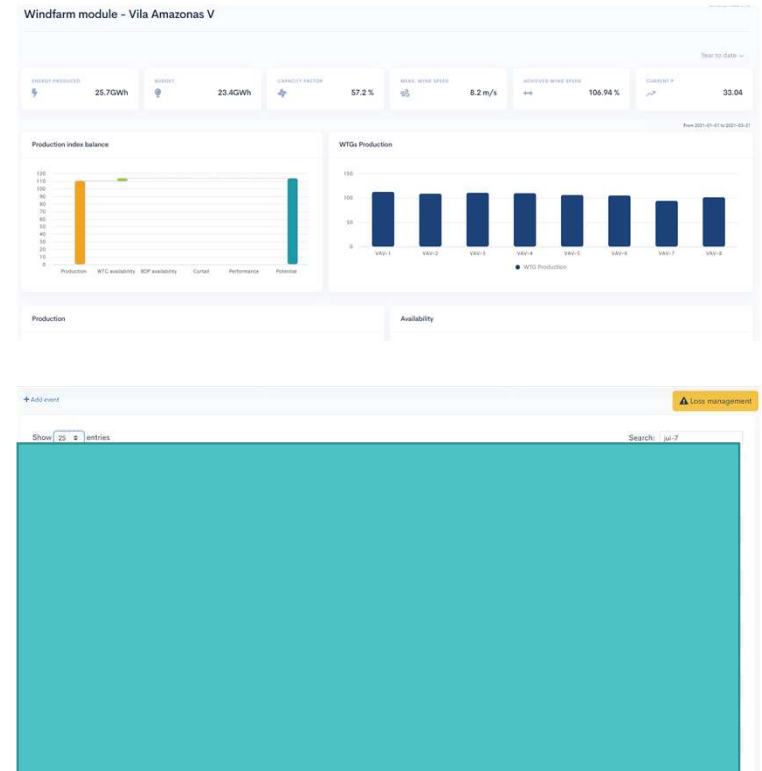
Windfarm module - Vila Amazonas V

Year to date

ENERGY PRODUCED 25.7GWh

BUDGET 23.4GWh

CAPACITY FACTOR 57.2 %

MEAN WIND SPEED 8.2 m/s

ACHIEVED WIND SPEED 106.94 %

CURRENT P 33.04

From 2021-01-01 to 2021-03-21

Production index balance

120
110
100
90
80
70
60
50
40
30
20
10
0

Production WTG availability BOP availability Curtail Performance Potential

WTGs Production

150
100
50
0

VAV-1 VAV-2 VAV-3 VAV-4 VAV-5 VAV-6 VAV-7 VAV-8

WTG Production

Production

Availability

+ Add event

Loss management

Show 25 entries

Search: jul-7